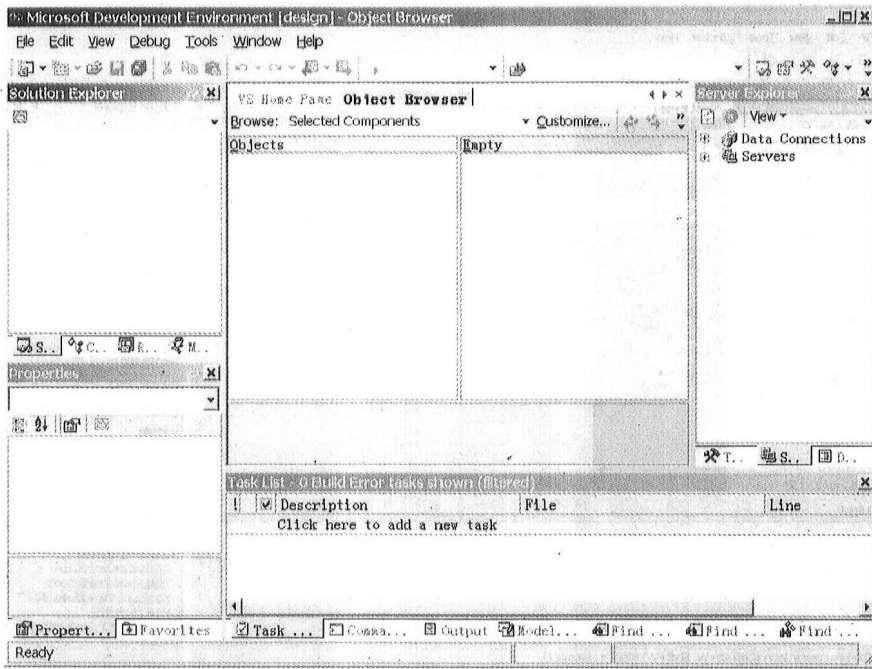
Microsoft Development Environment [design] - Object Browser

File Edit View Debug Tools Window Help

Solution Explorer

VS Home Page Object Browser

Browse: Selected Components

Customize...

Objects

Empty

Server Explorer

View

Data Connections

Servers

S.. C.. R.. M..

Properties

T.. S.. D..

Task List - 0 Build Error tasks shown (filtered)

| ! | | Description | File | Line |
|---|---|---|---|---|
| | | Click here to add a new task | | |

Propert... Favorites

Task ... Comma... Output Model... Find ... Find ... Find ...

Ready